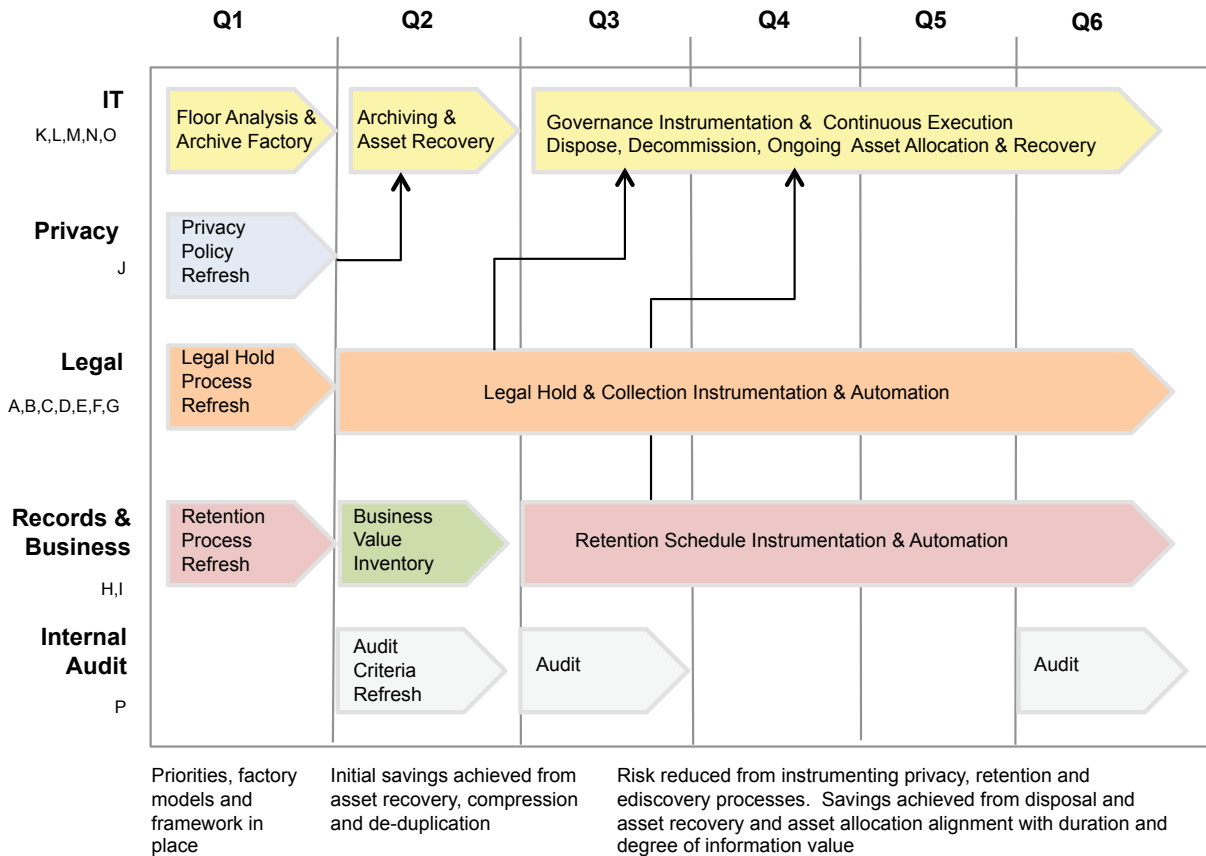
Q1 Q2 Q3 Q4 Q5 Q6

IT
K,L,M,N,O

Floor Analysis & Archive Factory

Archiving & Asset Recovery

Governance Instrumentation & Continuous Execution
Dispose, Decommission, Ongoing Asset Allocation & Recovery

Privacy
J

Privacy Policy Refresh

Legal
A,B,C,D,E,F,G

Legal Hold Process Refresh

Legal Hold & Collection Instrumentation & Automation

Records & Business
H,I

Retention Process Refresh

Business Value Inventory

Retention Schedule Instrumentation & Automation

Internal Audit
P

Audit Criteria Refresh

Audit

Audit

Priorities, factory models and framework in place

Initial savings achieved from asset recovery, compression and de-duplication

Risk reduced from instrumenting privacy, retention and ediscovery processes. Savings achieved from disposal and asset recovery and asset allocation alignment with duration and degree of information value